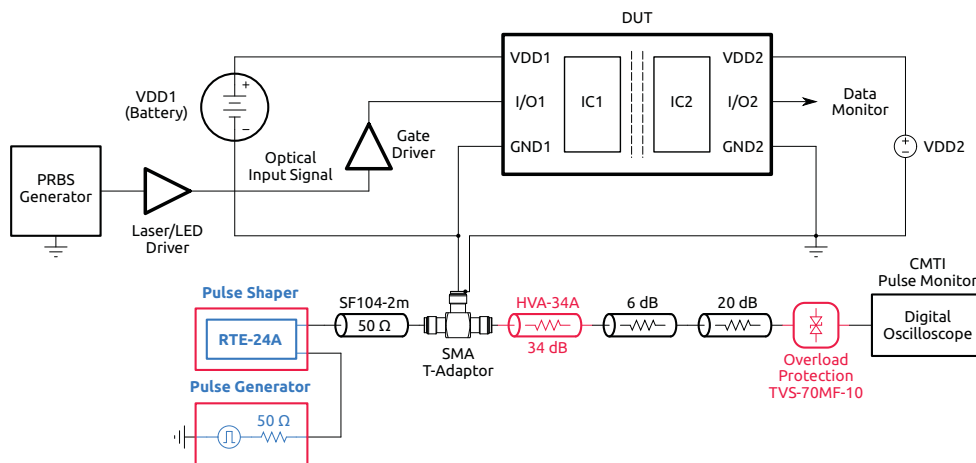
DUT

VDD1 (Battery)

VDD1

I/O1

GND1

IC1

IC2

VDD2

I/O2

GND2

Data Monitor

VDD2

Gate Driver

Optical Input Signal

PRBS Generator

Laser/LED Driver

CMTI Pulse Monitor

Pulse Shaper

RTE-24A

SF104-2m

50 Ω

SMA T-Adaptor

HVA-34A

34 dB

6 dB

20 dB

Overload Protection TVS-70MF-10

Digital Oscilloscope

Pulse Generator

50 Ω